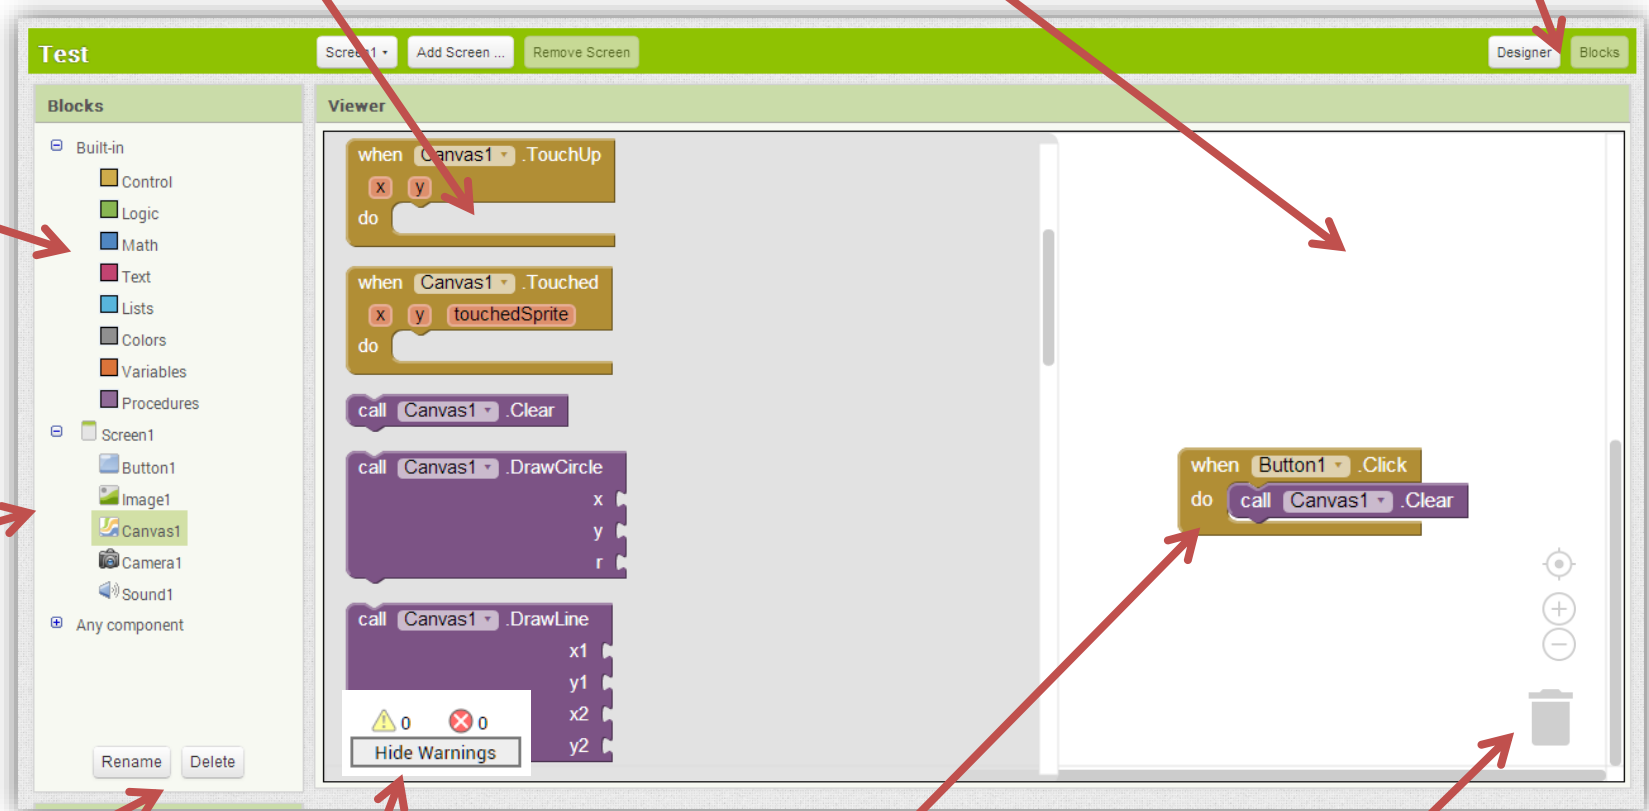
Test

Screen1 ▾ Add Screen ... Remove Screen

Designer Blocks

Blocks

⊟ Built-in
Control
Logic
Math
Text
Lists
Colors
Variables
Procedures
⊟ Screen1
Button1
Image1
Canvas1
Camera1
Sound1
⊞ Any component

Rename Delete

Viewer

when Canvas1 ▾ .TouchUp
x y
do

when Canvas1 ▾ .Touched
x y touchedSprite
do

call Canvas1 ▾ .Clear

call Canvas1 ▾ .DrawCircle
x
y
r

call Canvas1 ▾ .DrawLine
x1
y1
x2
y2

0 0
Hide Warnings

when Button1 ▾ .Click
do call Canvas1 ▾ .Clear